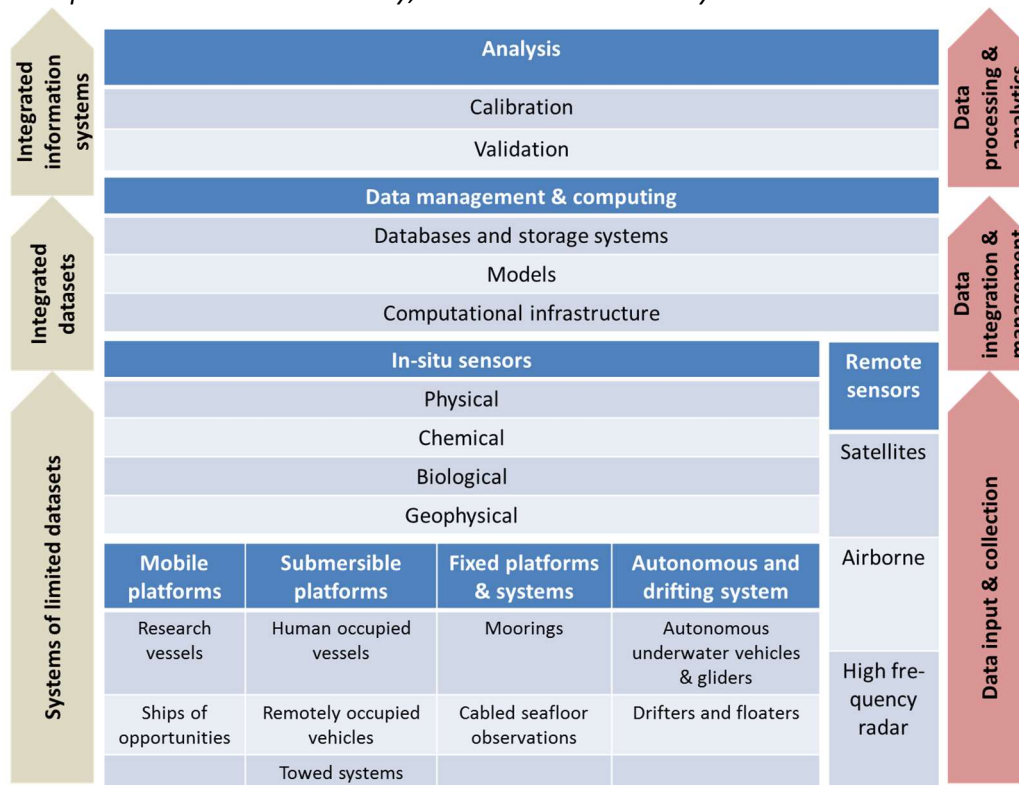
Integrated information systems

Integrated datasets

Systems of limited datasets

Analysis

Calibration

Validation

Data management & computing

Databases and storage systems

Models

Computational infrastructure

In-situ sensors

Physical

Chemical

Biological

Geophysical

| Mobile platforms | Submersible platforms | Fixed platforms & systems | Autonomous and drifting system |
|---|---|---|---|
| Research vessels | Human occupied vessels | Moorings | Autonomous underwater vehicles & gliders |
| Ships of opportunities | Remotely occupied vehicles | Cabled seafloor observations | Drifters and floaters |
| | Towed systems | | |

Remote sensors

Satellites

Airborne

High frequency radar

Data processing & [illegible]

Data integration & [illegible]

Data input & collection